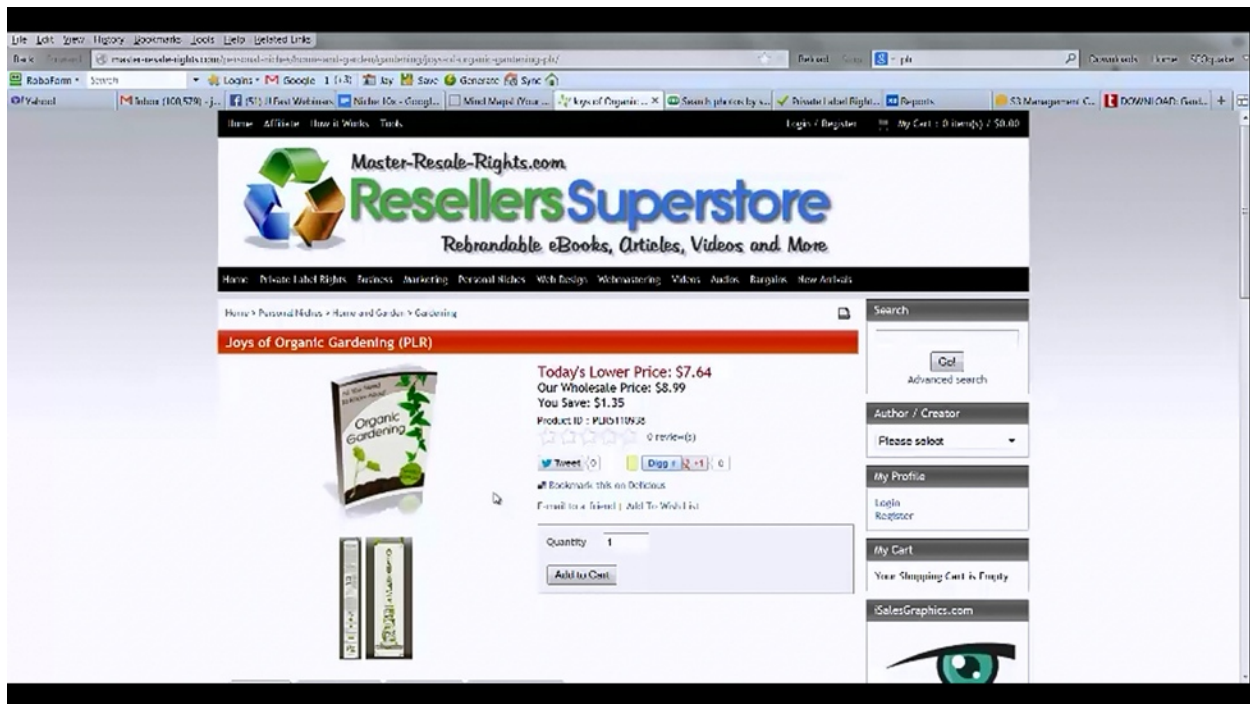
File Edit View History Bookmarks Tools Help Related Links

Back Forward master-resale-rights.com/personal-niches/home-and-garden/gardening/joys-of-organic-gardening-plr/ Reload Stop plr Downloads Home SEOquake

RoboForm Search Logins Google Say Save Generate Sync

Yahoo! Inbox (100,529) - j... (51) Webinars Niche Ke - Googl... Mind Maps (Your ... Joys of Organic... Search photos by s... Private Label Right... Reports S3 Management C... DOWNLOAD: Goal...

Home Affiliate How it Works Tools Login / Register My Cart : 0 item(s) / $0.00

Master-Resale-Rights.com
ResellersSuperstore
Rebrandable eBooks, Articles, Videos and More

Home Private Label Rights Business Marketing Personal Niches Web Design Webmastering Videos Audios Bargains New Arrivals

Home > Personal Niches > Home and Garden > Gardening

Joys of Organic Gardening (PLR)

Organic Gardening

Today's Lower Price: $7.64
Our Wholesale Price: $8.99
You Save: $1.35
Product ID : PLR5110938
0 review(s)

Tweet 0 Digg +1 0

Bookmark this on Delicious

E-mail to a friend | Add To Wish List

Quantity 1

Add to Cart

Search

Go!
Advanced search

Author / Creator

Please select

My Profile

Login
Register

My Cart

Your Shopping Cart is Empty

iSalesGraphics.com